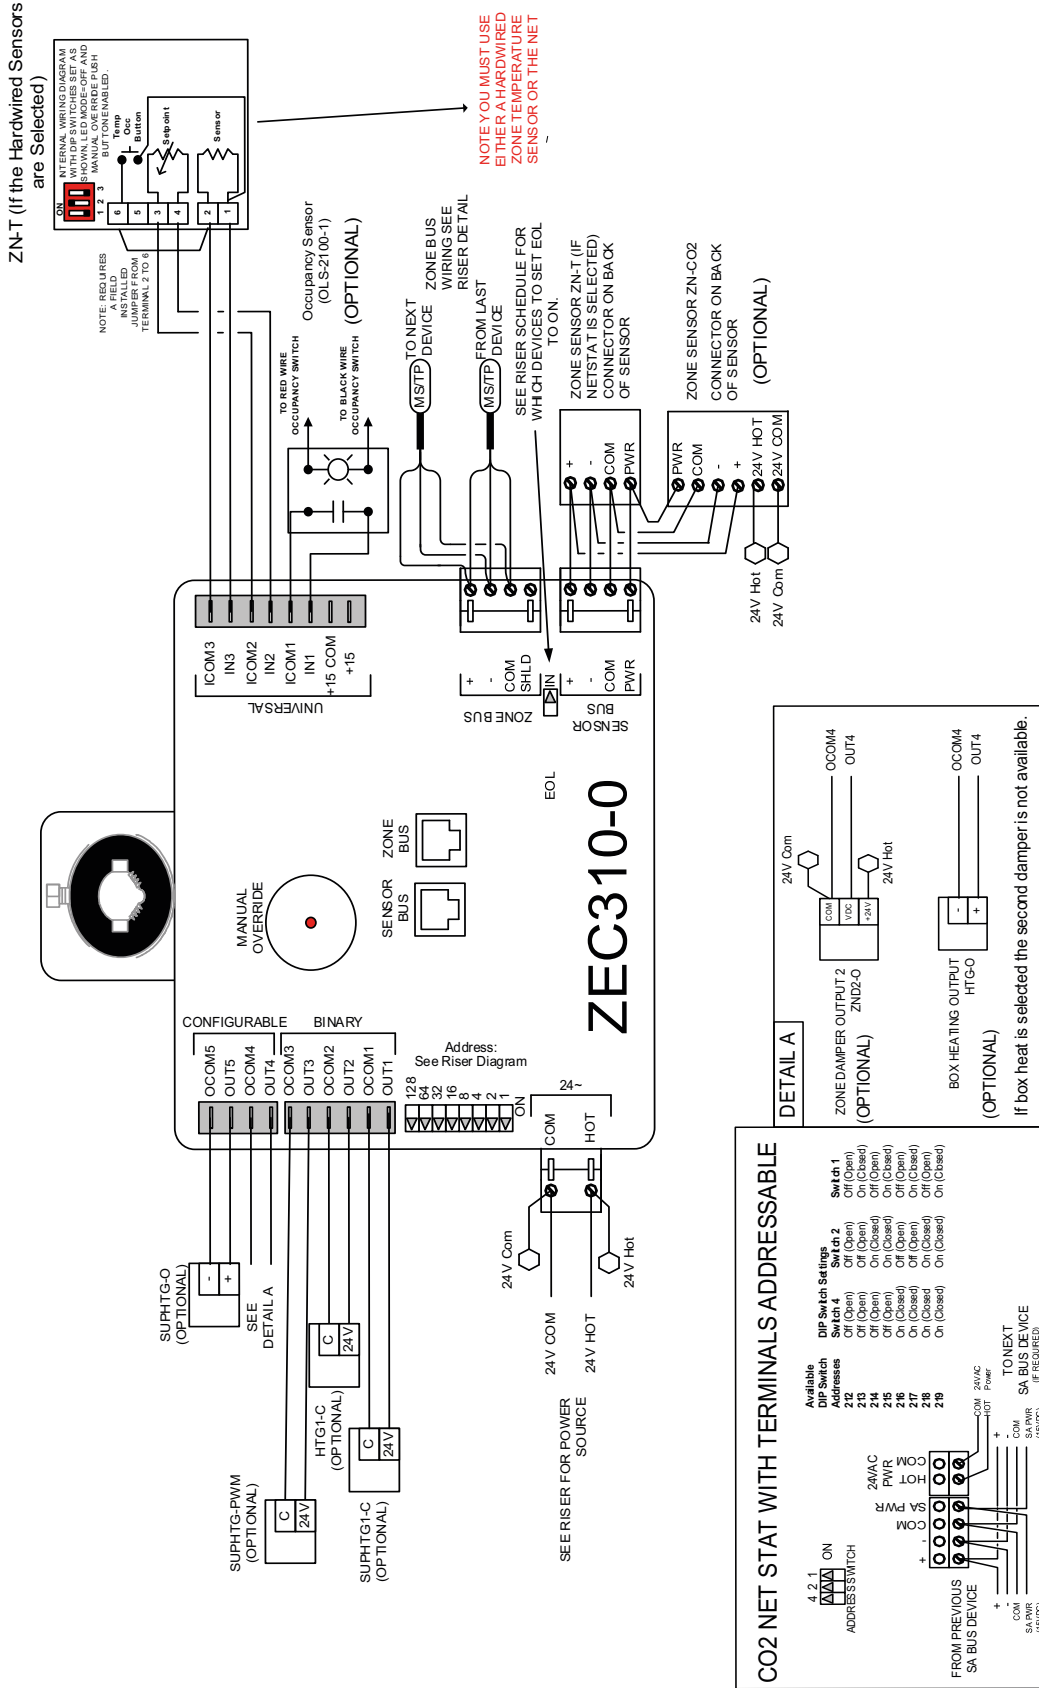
ZN-T (If the Hardwired Sensors are Selected)

INTERNAL WIRING DIAGRAM WITH DIP SWITCHES SET AS SHOWN, LED MODE-OFF AND MANUAL OVERRIDE PUSH BUTTON ENABLED.

ON
1 2 3
6 5 3 4 2 1
Temp Occ Button
Setpoint
Sensor

NOTE: REQUIRES A FIELD INSTALLED JUMPER FROM TERMINAL 2 TO 6

NOTE YOU MUST USE EITHER A HARDWIRED ZONE TEMPERATURE SENSOR OR THE NET

Occupancy Sensor (OLS-2100-1) (OPTIONAL)

TO RED WIRE OCCUPANCY SWITCH
TO BLACK WIRE OCCUPANCY SWITCH

MS/TP TO NEXT DEVICE
ZONE BUS WIRING SEE RISER DETAIL
MS/TP FROM LAST DEVICE

SEE RISER SCHEDULE FOR WHICH DEVICES TO SET EOL TO ON.

ZONE SENSOR ZN-T (IF NETSTAT IS SELECTED) CONNECTOR ON BACK OF SENSOR
+ - COM PWR

ZONE SENSOR ZN-CO2 CONNECTOR ON BACK OF SENSOR (OPTIONAL)
PWR COM - + 24V HOT 24V COM

24V Hot 24V Com

ICOM3 IN3 ICOM2 IN2 ICOM1 IN1 +15 COM +15
UNIVERSAL

+ - COM SHLD
ZONE BUS
IN
+ - COM PWR
SENSOR BUS
EOL

MANUAL OVERRIDE
SENSOR BUS
ZONE BUS

ZEC310-0

CONFIGURABLE BINARY
OCOM5 OUT5 OCOM4 OUT4 OCOM3 OUT3 OCOM2 OUT2 OCOM1 OUT1
128 64 32 16 8 4 2 1 ON
Address: See Riser Diagram
24~
COM HOT

24V Com 24V Hot
24V COM 24V HOT
SEE RISER FOR POWER SOURCE

SUPHTG-O (OPTIONAL)
- +
SEE DETAIL A
HTG1-C (OPTIONAL)
C 24V
SUPHTG-PWM (OPTIONAL)
C 24V
SUPHTG1-C (OPTIONAL)
C 24V

DETAIL A
ZONE DAMPER OUTPUT 2 ZND2-O (OPTIONAL)
COM VDC +24V
24V Com 24V Hot
OCOM4 OUT4
BOX HEATING OUTPUT HTG-O (OPTIONAL)
- +
OCOM4 OUT4
If box heat is selected the second damper is not available.

CO2 NET STAT WITH TERMINALS ADDRESSABLE
4 2 1 ON
ADDRESS SWITCH
+ - COM SA PWR HOT COM
24VAC PWR
FROM PREVIOUS SA BUS DEVICE
+ - COM SA PWR
TO NEXT SA BUS DEVICE (IF REQUIRED)
COM HOT 24VAC Power

| Available DIP Switch Addresses | Switch 4 | Switch 2 | Switch 1 |
|---|---|---|---|
| 212 | Off (Open) | Off (Open) | Off (Open) |
| 213 | Off (Open) | Off (Open) | On (Closed) |
| 214 | Off (Open) | On (Closed) | Off (Open) |
| 215 | Off (Open) | On (Closed) | On (Closed) |
| 216 | On (Closed) | Off (Open) | Off (Open) |
| 217 | On (Closed) | Off (Open) | On (Closed) |
| 218 | On (Closed) | On (Closed) | Off (Open) |
| 219 | On (Closed) | On (Closed) | On (Closed) |